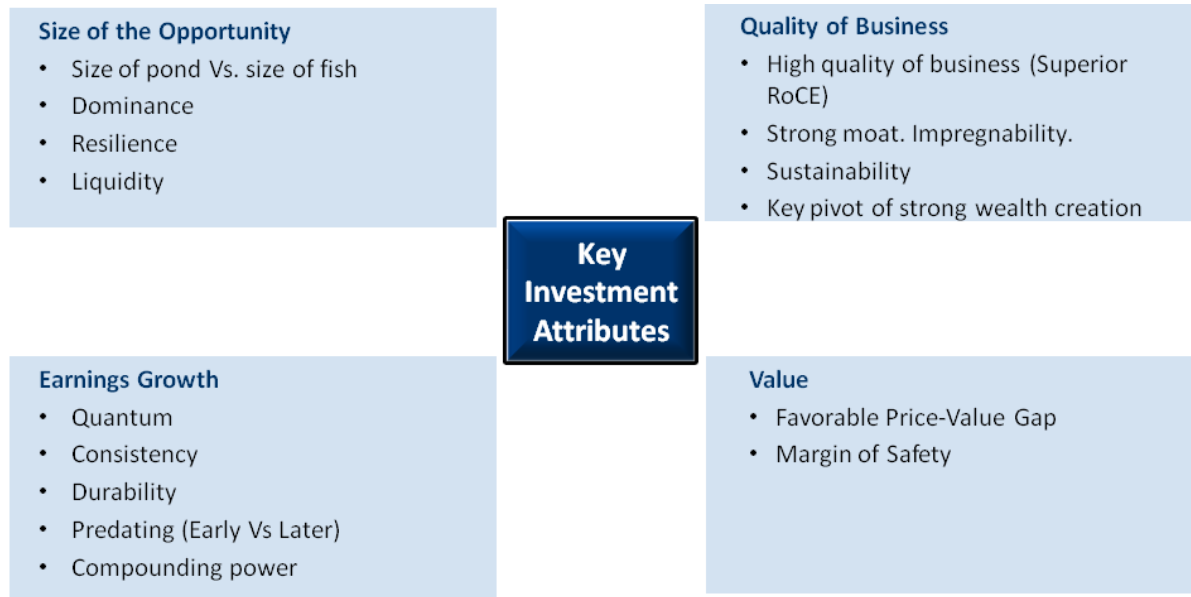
Size of the Opportunity

- Size of pond Vs. size of fish
- Dominance
- Resilience
- Liquidity

Quality of Business

- High quality of business (Superior RoCE)
- Strong moat. Impregnability.
- Sustainability
- Key pivot of strong wealth creation

Key Investment Attributes

Earnings Growth

- Quantum
- Consistency
- Durability
- Predating (Early Vs Later)
- Compounding power

Value

- Favorable Price-Value Gap
- Margin of Safety